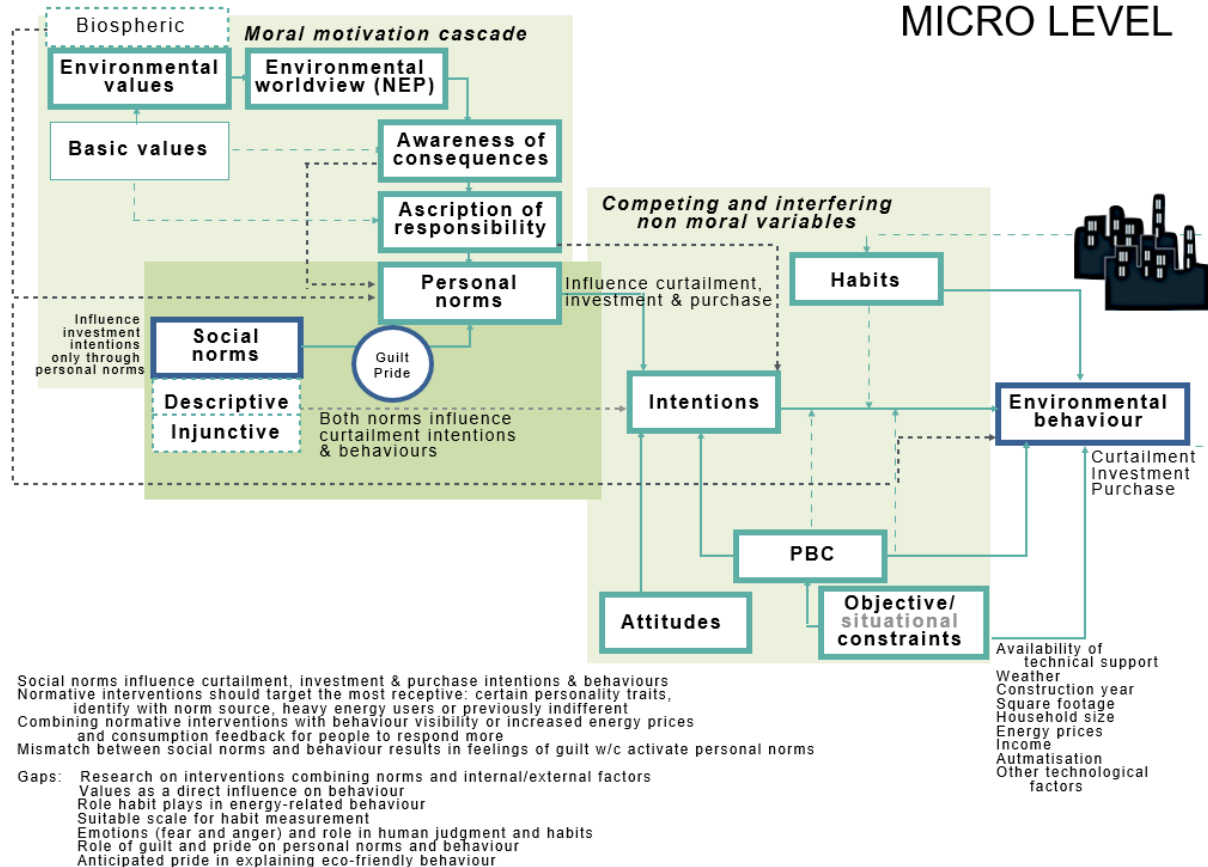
MICRO LEVEL

Biospheric

Moral motivation cascade

Environmental values

Environmental worldview (NEP)

Basic values

Awareness of consequences

Ascription of responsibility

Personal norms

Influence curtailment, investment & purchase

Influence investment intentions only through personal norms

Social norms

Guilt Pride

Descriptive

Injunctive

Both norms influence curtailment intentions & behaviours

Competing and interfering non moral variables

Habits

Intentions

Environmental behaviour

Curtailment
Investment
Purchase

PBC

Attitudes

Objective/ situational constraints

Availability of technical support
Weather
Construction year
Square footage
Household size
Energy prices
Income
Autmatisation
Other technological factors

Social norms influence curtailment, investment & purchase intentions & behaviours
Normative interventions should target the most receptive: certain personality traits, identify with norm source, heavy energy users or previously indifferent
Combining normative interventions with behaviour visibility or increased energy prices and consumption feedback for people to respond more
Mismatch between social norms and behaviour results in feelings of guilt w/c activate personal norms

Gaps: Research on interventions combining norms and internal/external factors
Values as a direct influence on behaviour
Role habit plays in energy-related behaviour
Suitable scale for habit measurement
Emotions (fear and anger) and role in human judgment and habits
Role of guilt and pride on personal norms and behaviour
Anticipated pride in explaining eco-friendly behaviour